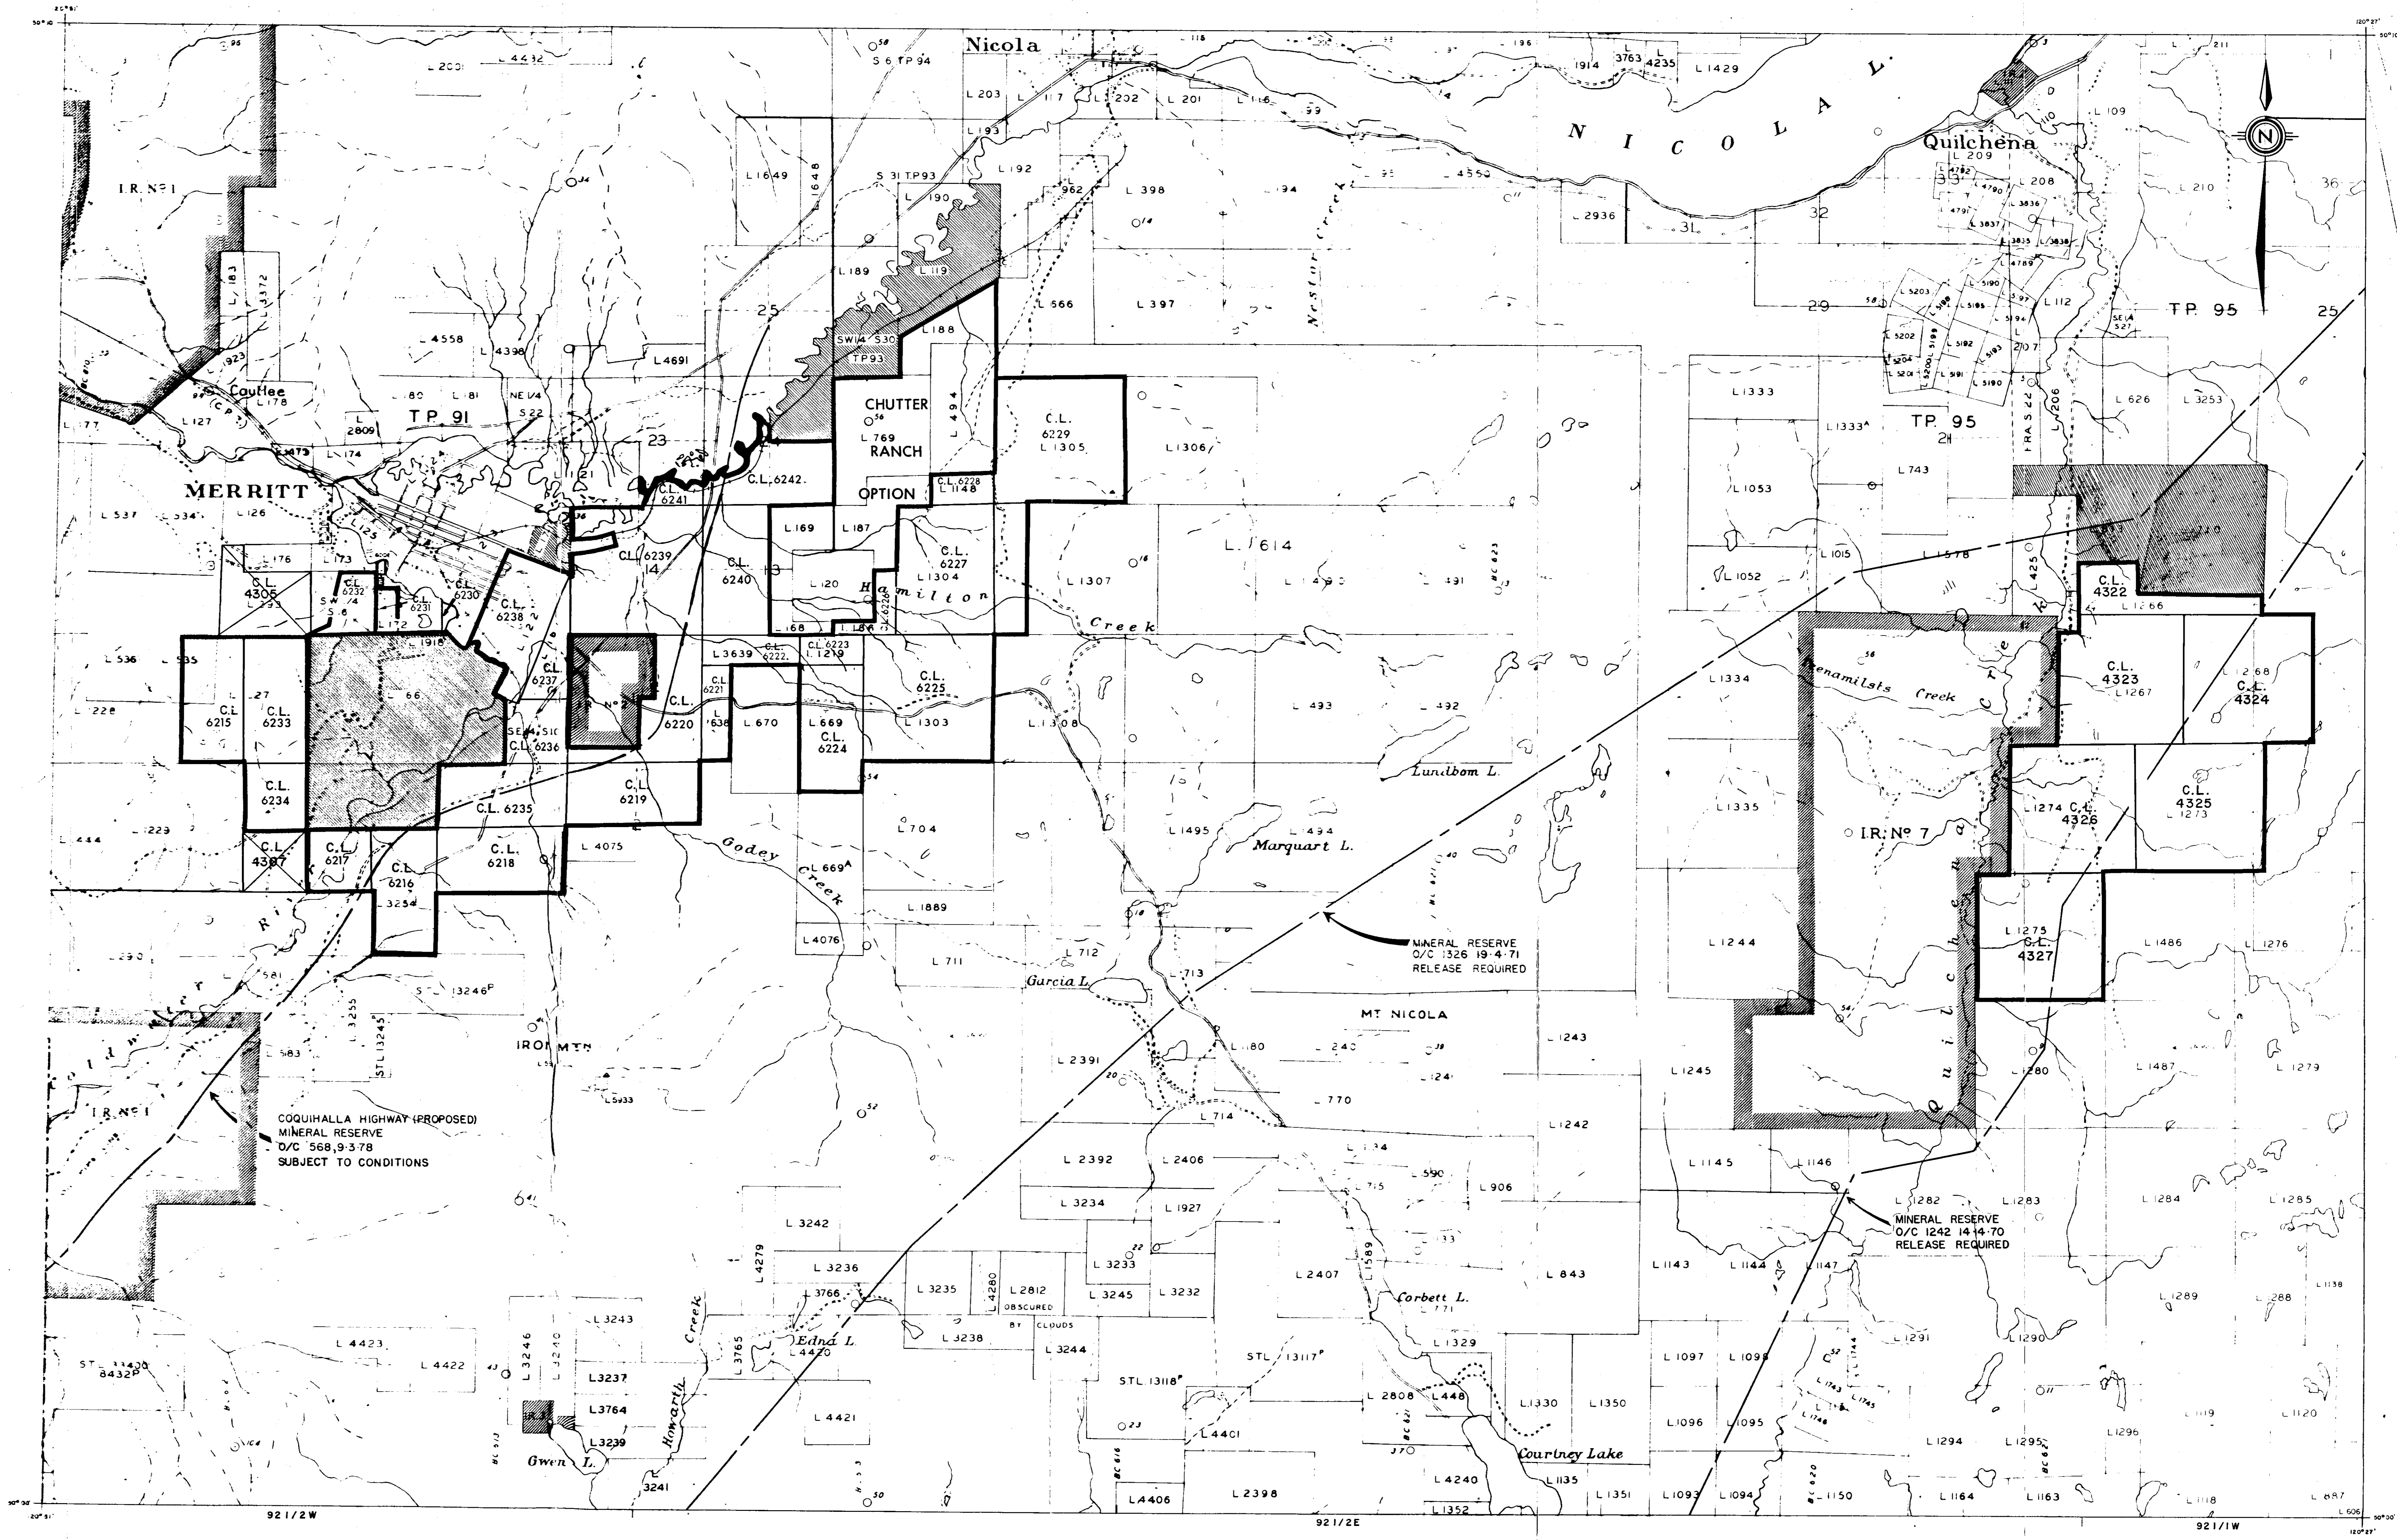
Nicola

NICOLA L.

Quilchena

N

MERRITT

Coutlee

TP 91

TP 95

TP. 95

I.R. Nº 1

I.R. Nº 2

I.R. Nº 7

CHUTTER RANCH OPTION

L 769

C.L. 6229
L 1305

C.L. 6242

C.L. 6241

C.L. 6228
L 1148

C.L. 6239

C.L. 6240

C.L. 6227
L 1304

C.L. 4305

C.L. 6232

C.L. 6231

C.L. 6230

C.L. 6238

C.L. 6237

C.L. 6215

C.L. 6233

C.L. 6236

C.L. 6220

C.L. 6221

C.L. 6222

C.L. 6223

C.L. 6225

C.L. 6224

C.L. 6234

C.L. 6235

C.L. 6219

C.L. 4307

C.L. 6217

C.L. 6216

C.L. 6218

C.L. 4322

C.L. 4323

C.L. 4324

C.L. 4325

C.L. 4326

C.L. 4327

Hamilton Creek

Nestor Creek

Quilchena Creek

Godey Creek

Howarth Creek

Coldwater River

Lundbom L.

Marquart L.

Garcia L.

Corbett L.

Edna L.

Gwen L.

Courtney Lake

MT NICOLA

IRON MTN

MINERAL RESERVE
O/C 1326 19·4·71
RELEASE REQUIRED

COQUIHALLA HIGHWAY (PROPOSED)
MINERAL RESERVE
O/C 568, 9·3·78
SUBJECT TO CONDITIONS

MINERAL RESERVE
O/C 1242 14·4·70
RELEASE REQUIRED

OBSCURED BY CLOUDS

L 1614

L 1306

L 1307

L 1308

L 1303

L 1333

L 1334

L 1335

L 1244

L 1245

L 1053

L 1052

L 1015

L 1578

L 493

L 492

L 1495

L 1494

L 704

L 669A

L 669

L 670

L 1889

L 4076

L 4075

L 711

L 712

L 713

L 2391

L 2392

L 2406

L 3234

L 1927

L 3233

L 3232

L 3245

L 3244

L 2407

L 3242

L 3236

L 3235

L 4280

L 2812

L 3238

L 4279

L 3766

L 3765

L 4420

L 4421

L 4423

L 4422

L 3246

L 3240

L 3243

L 3237

L 3764

L 3239

L 3241

STL 13246P

STL 13245

STL 13118P

STL 13117P

STL 8432P

L 583

L 3255

L 5933

L 1243

L 1242

L 770

L 714

L 906

L 843

L 1329

L 2808

L 448

L 1330

L 1350

L 4240

L 1352

L 4401

L 4406

L 2398

L 1135

L 1351

L 1093

L 1094

L 1145

L 1146

L 1143

L 1144

L 1147

L 1097

L 1096

L 1095

L 1098

L 1150

L 1164

L 1163

L 1294

L 1295

L 1282

L 1283

L 1284

L 1285

L 1289

L 1290

L 1291

L 1288

L 1138

L 1119

L 1120

L 1296

L 1118

L 687

L 606

L 1486

L 1276

L 1487

L 1279

L 1280

L 1274

L 1273

L 1275

L 1267

L 1268

L 1266

L 425

L 743

L 1333A

L 626

L 3253

L 206

L 112

L 109

L 210

L 211

L 209

L 208

L 2936

L 1429

L 1914

L 3763

L 4235

L 4550

L 398

L 397

L 566

L 192

L 193

L 203

L 201

L 202

L 196

L 962

L 1649

L 1648

L 189

L 190

L 119

L 188

L 494

L 187

L 169

L 120

L 168

L 1219

L 3639

L 1638

L 4691

L 4398

L 4558

L 4432

L 2001

L 183

L 3372

L 1923

L 178

L 127

L 177

L 174

L 2809

L 180

L 181

L 121

L 537

L 534

L 126

L 176

L 173

L 172

L 1918

L 536

L 535

L 228

L 229

L 444

L 290

L 581

S 6 TP 94

S 31 TP 93

SW 1/4 S 30 TP 93

NE 1/4 S 22

SE 1/4 S 10

25

23

14

13

31

32

33

29

36

25

24

92 I/2W

92 I/2E

92 I/1W